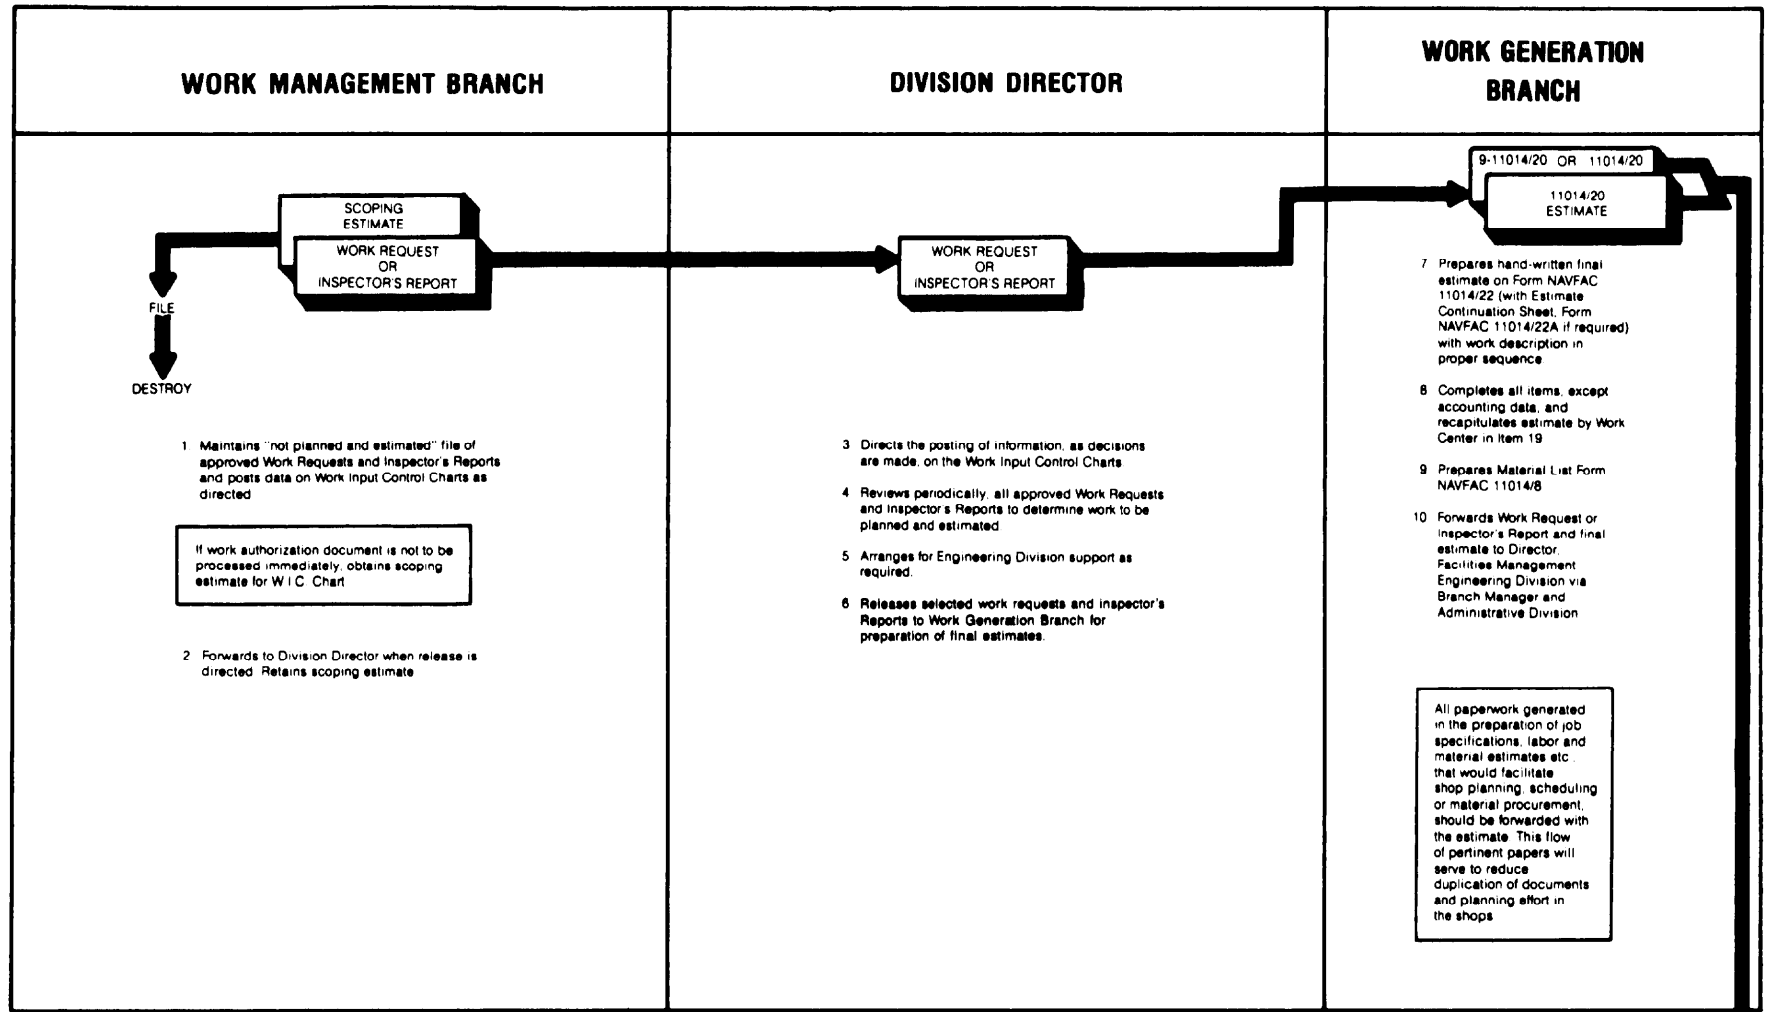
WORK MANAGEMENT BRANCH

SCOPING ESTIMATE

WORK REQUEST OR INSPECTOR'S REPORT

FILE

DESTROY

1 Maintains "not planned and estimated" file of approved Work Requests and Inspector's Reports and posts data on Work Input Control Charts as directed

If work authorization document is not to be processed immediately, obtains scoping estimate for W I C Chart

2 Forwards to Division Director when release is directed Retains scoping estimate

DIVISION DIRECTOR

WORK REQUEST OR INSPECTOR'S REPORT

3 Directs the posting of information, as decisions are made, on the Work Input Control Charts

4 Reviews periodically, all approved Work Requests and Inspector's Reports to determine work to be planned and estimated

5 Arranges for Engineering Division support as required.

6 Releases selected work requests and inspector's Reports to Work Generation Branch for preparation of final estimates.

WORK GENERATION BRANCH

9-11014/20 OR 11014/20

11014/20 ESTIMATE

7 Prepares hand-written final estimate on Form NAVFAC 11014/22 (with Estimate Continuation Sheet, Form NAVFAC 11014/22A if required) with work description in proper sequence

8 Completes all items, except accounting data, and recapitulates estimate by Work Center in Item 19

9 Prepares Material List Form NAVFAC 11014/8

10 Forwards Work Request or Inspector's Report and final estimate to Director, Facilities Management Engineering Division via Branch Manager and Administrative Division

All paperwork generated in the preparation of job specifications, labor and material estimates etc , that would facilitate shop planning, scheduling or material procurement, should be forwarded with the estimate. This flow of pertinent papers will serve to reduce duplication of documents and planning effort in the shops